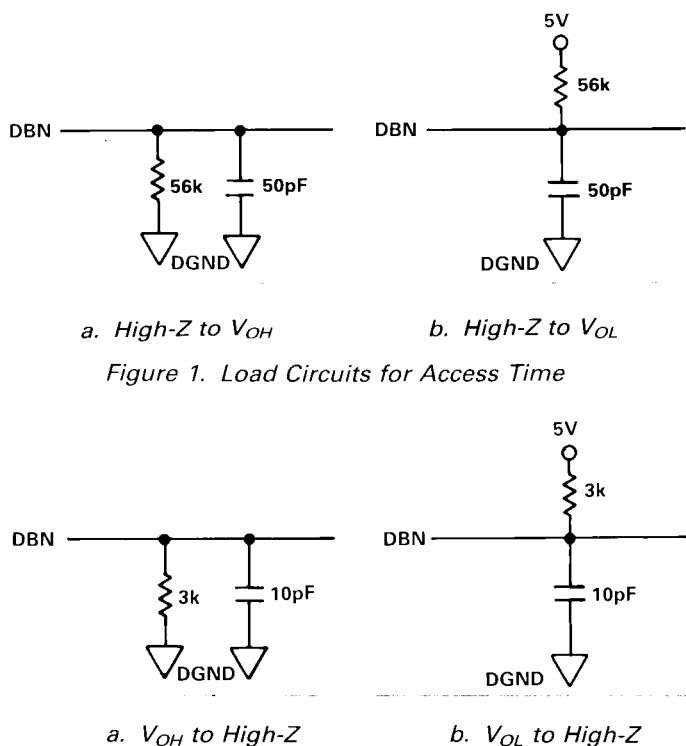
5V

DBN

56k

50pF

DGND

DBN

56k

50pF

DGND

a. High-Z to $V_{OH}$

b. High-Z to $V_{OL}$

Figure 1. Load Circuits for Access Time

5V

DBN

3k

10pF

DGND

DBN

3k

10pF

DGND

a. $V_{OH}$ to High-Z

b. $V_{OL}$ to High-Z